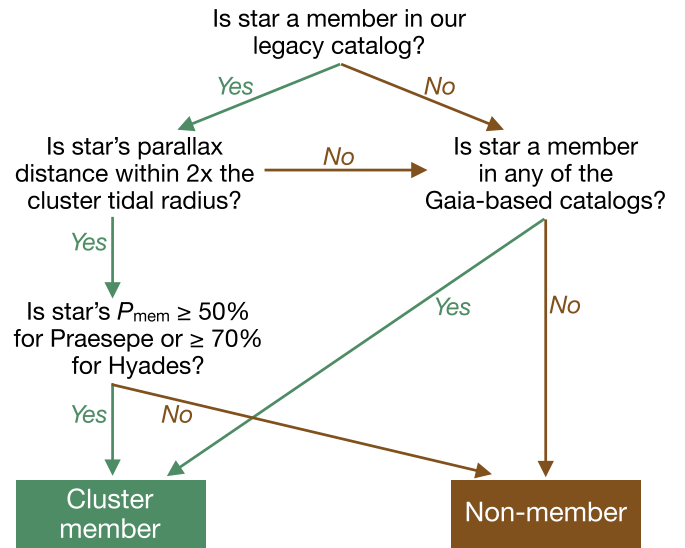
Is star a member in our legacy catalog?

Yes

No

Is star's parallax distance within 2x the cluster tidal radius?

No

Is star a member in any of the Gaia-based catalogs?

Yes

Yes

No

Is star's $P_{\text{mem}} \geq 50\%$ for Praesepe or $\geq 70\%$ for Hyades?

Yes

No

Cluster member

Non-member